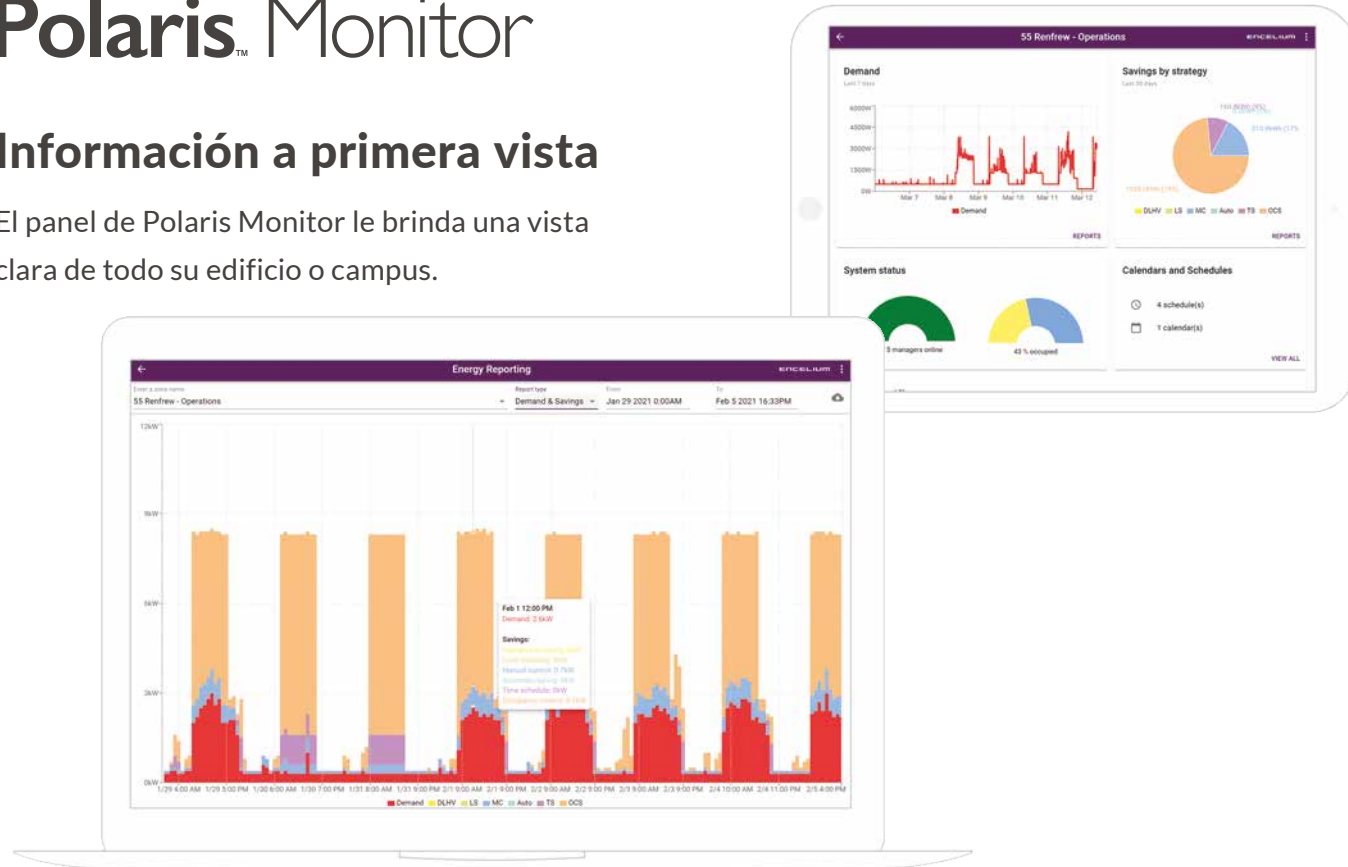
Polaris™ Monitor

Información a primera vista

El panel de Polaris Monitor le brinda una vista clara de todo su edificio o campus.

55 Renfrew - Operations

ENCELIUM

Demand

Last 7 days

6000W
4500W
3000W
1500W
0W

Mar 7 Mar 8 Mar 9 Mar 10 Mar 11 Mar 12

Demand

REPORTS

Savings by strategy

Last 30 days

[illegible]

DLHV LS MC Auto TS OCS

REPORTS

System status

3 managers online

43 % occupied

Calendars and Schedules

4 schedule(s)

1 calendar(s)

VIEW ALL

Energy Reporting

ENCELIUM

Enter a zone name
55 Renfrew - Operations

Report type
Demand & Savings

From
Jan 29 2021 0:00AM

To
Feb 5 2021 16:33PM

12kW
9kW
6kW
3kW
0kW

Feb 1 12:00 PM
Demand: 2.6kW

Savings:
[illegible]
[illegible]
Manual control: 0.7kW
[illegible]
Time schedule: 0kW
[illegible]

1/29 4:00 AM 1/29 5:00 PM 1/30 6:00 AM 1/30 7:00 PM 1/31 8:00 AM 1/31 9:00 PM 2/1 10:00 AM 2/1 11:00 PM 2/2 12:00 PM 2/3 1:00 AM 2/3 2:00 PM 2/4 3:00 AM 2/4 4:00 PM 2/5 5:00 AM

Demand DLHV LS MC Auto TS OCS